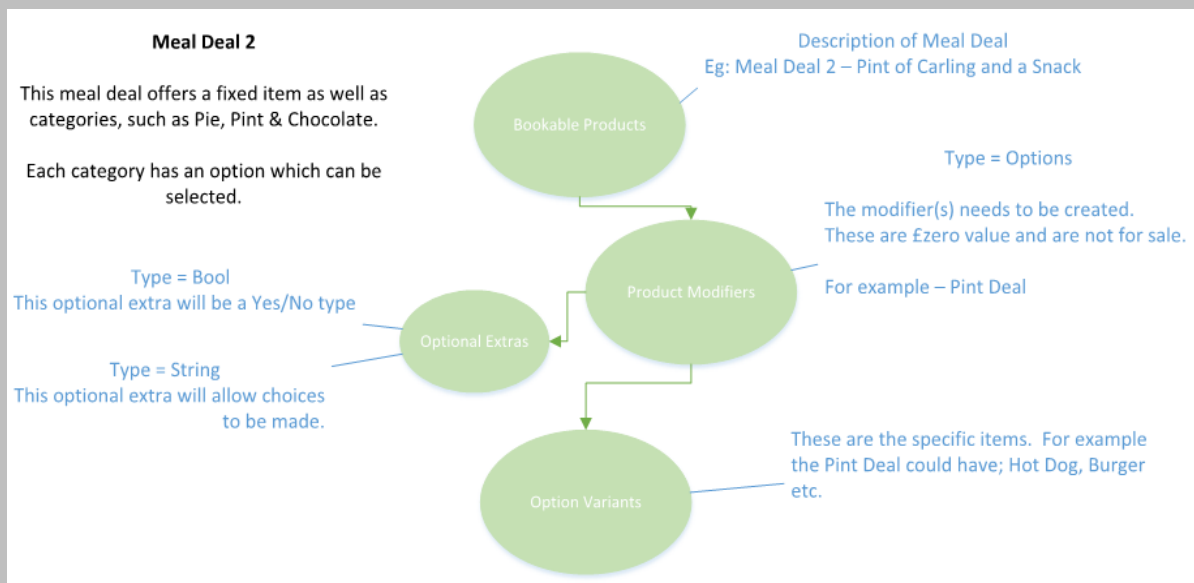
Meal Deal 2

This meal deal offers a fixed item as well as categories, such as Pie, Pint & Chocolate.

Each category has an option which can be selected.

Description of Meal Deal
Eg: Meal Deal 2 – Pint of Carling and a Snack

Bookable Products

Type = Options

The modifier(s) needs to be created. These are £zero value and are not for sale.

For example – Pint Deal

Product Modifiers

Type = Bool
This optional extra will be a Yes/No type

Optional Extras

Type = String
This optional extra will allow choices to be made.

These are the specific items. For example the Pint Deal could have; Hot Dog, Burger etc.

Option Variants